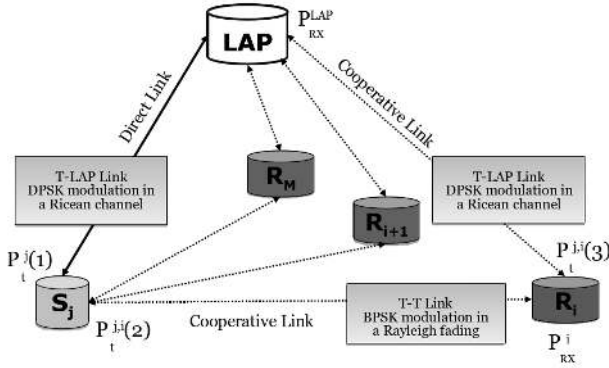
LAP
$P_{RX}^{LAP}$
Direct Link
Cooperative Link
T-LAP Link
DPSK modulation in a Ricean channel
$R_M$
$R_{i+1}$
T-LAP Link
DPSK modulation in a Ricean channel
$P_t^j(1)$
$S_j$
$P_t^{j,i}(2)$
$P_t^{j,i}(3)$
Cooperative Link
T-T Link
BPSK modulation in a Rayleigh fading
$R_i$
$P_{RX}^i$